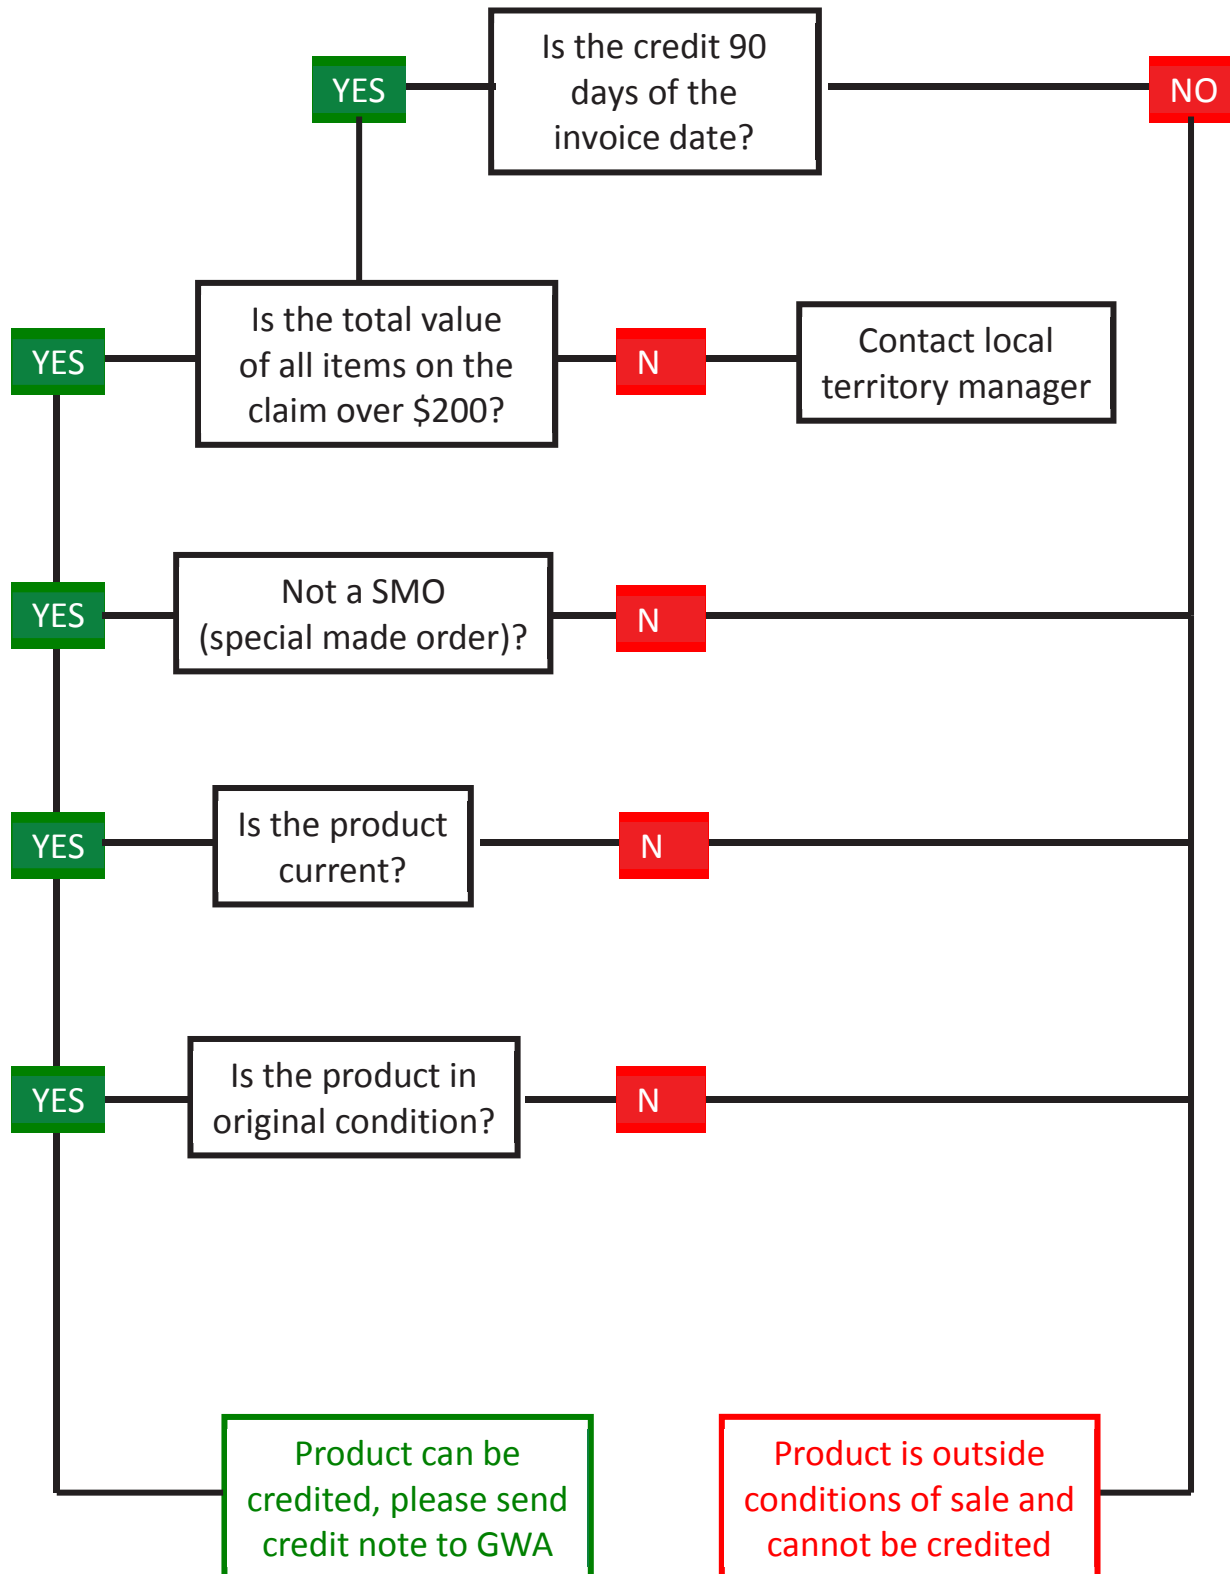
YES

Is the credit 90 days of the invoice date?

NO

YES

Is the total value of all items on the claim over $200?

N

Contact local territory manager

YES

Not a SMO (special made order)?

N

YES

Is the product current?

N

YES

Is the product in original condition?

N

Product can be credited, please send credit note to GWA

Product is outside conditions of sale and cannot be credited